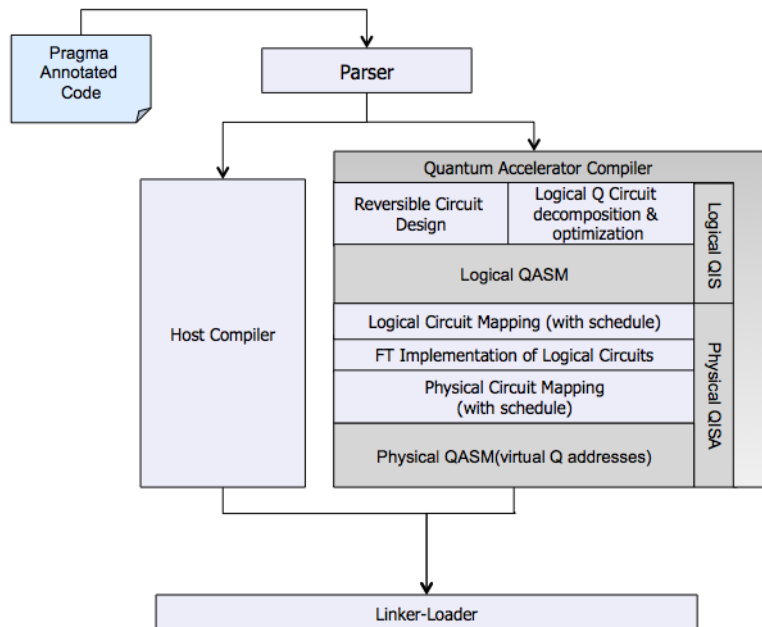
Pragma Annotated Code

Parser

Host Compiler

Quantum Accelerator Compiler

Reversible Circuit Design

Logical Q Circuit decomposition & optimization

Logical QIS

Logical QASM

Logical Circuit Mapping (with schedule)

FT Implementation of Logical Circuits

Physical Circuit Mapping (with schedule)

Physical QISA

Physical QASM(virtual Q addresses)

Linker-Loader